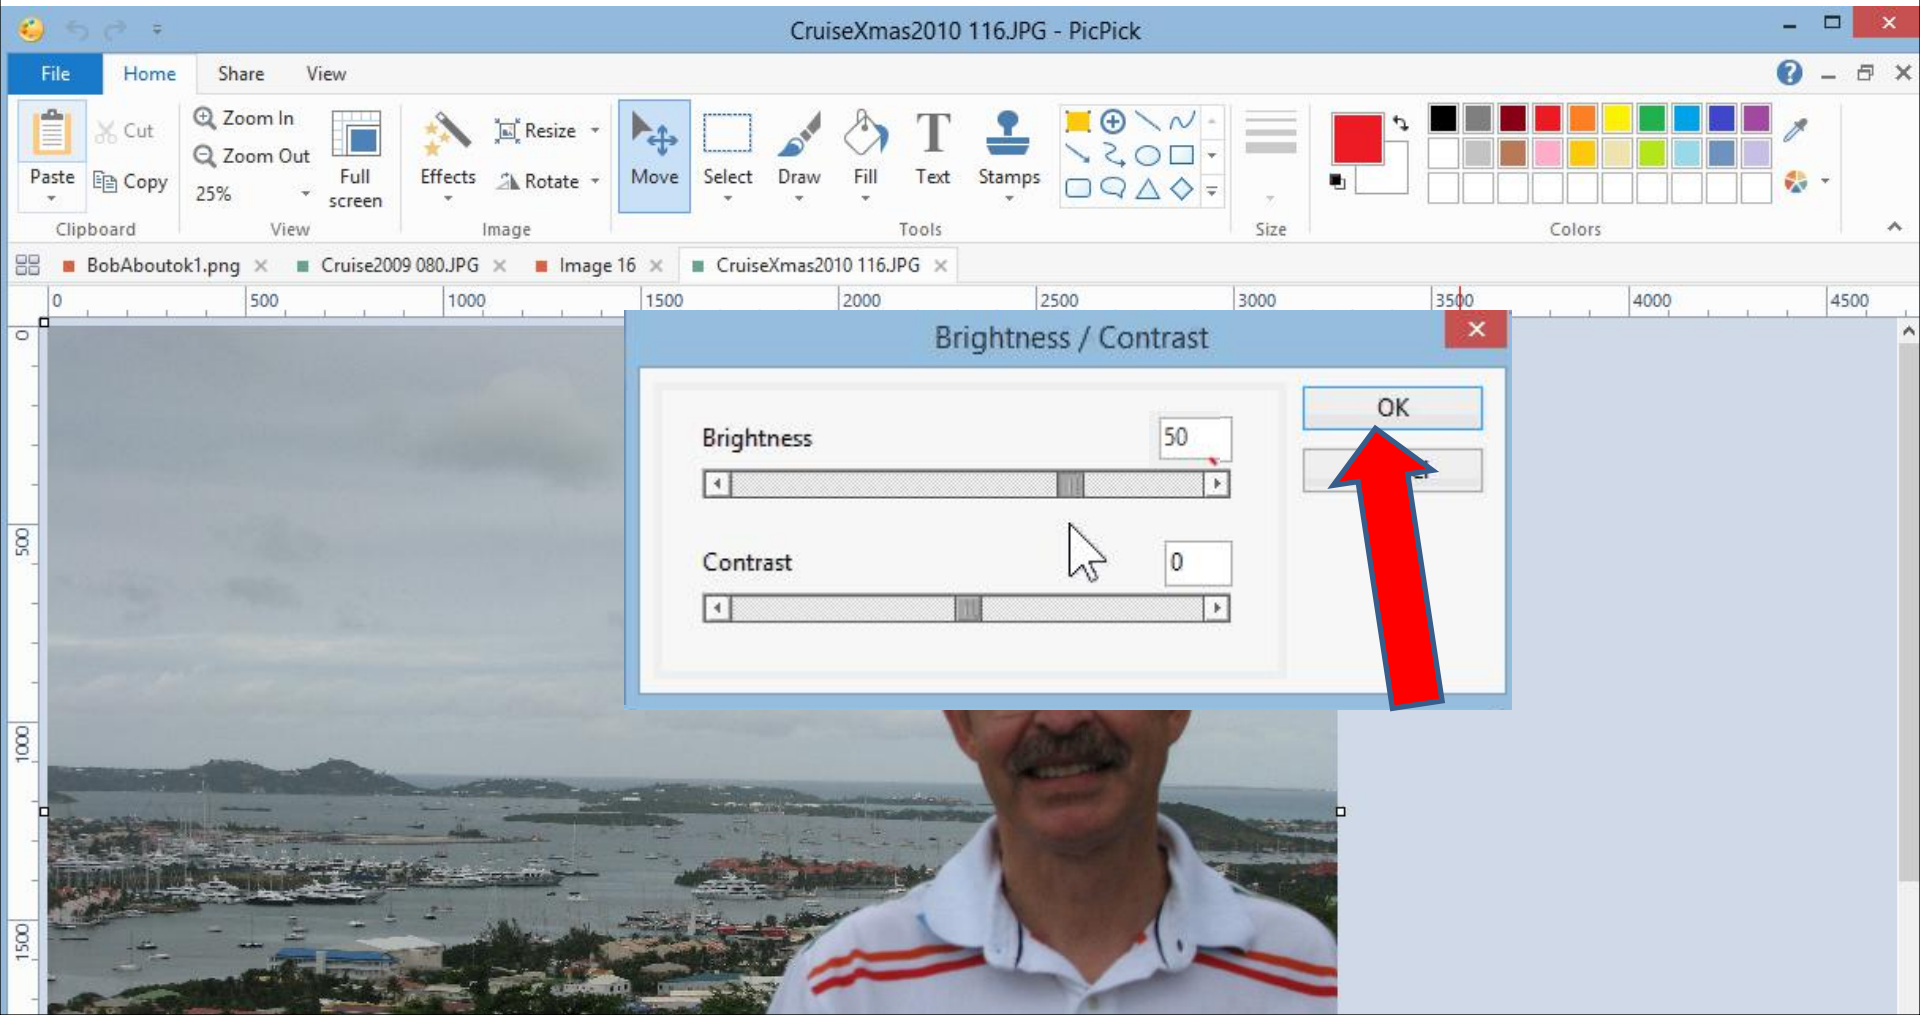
CruiseXmas2010 116.JPG - PicPick

File Home Share View

Paste Cut Copy Clipboard

Zoom In Zoom Out 25% Full screen View

Effects Resize Rotate Image

Move Select Draw Fill Text Stamps Tools

Size

Colors

BobAboutok1.png × Cruise2009 080.JPG × Image 16 × CruiseXmas2010 116.JPG ×

0 500 1000 1500 2000 2500 3000 3500 4000 4500

0 500 1000 1500

Brightness / Contrast

Brightness 50

Contrast 0

OK

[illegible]